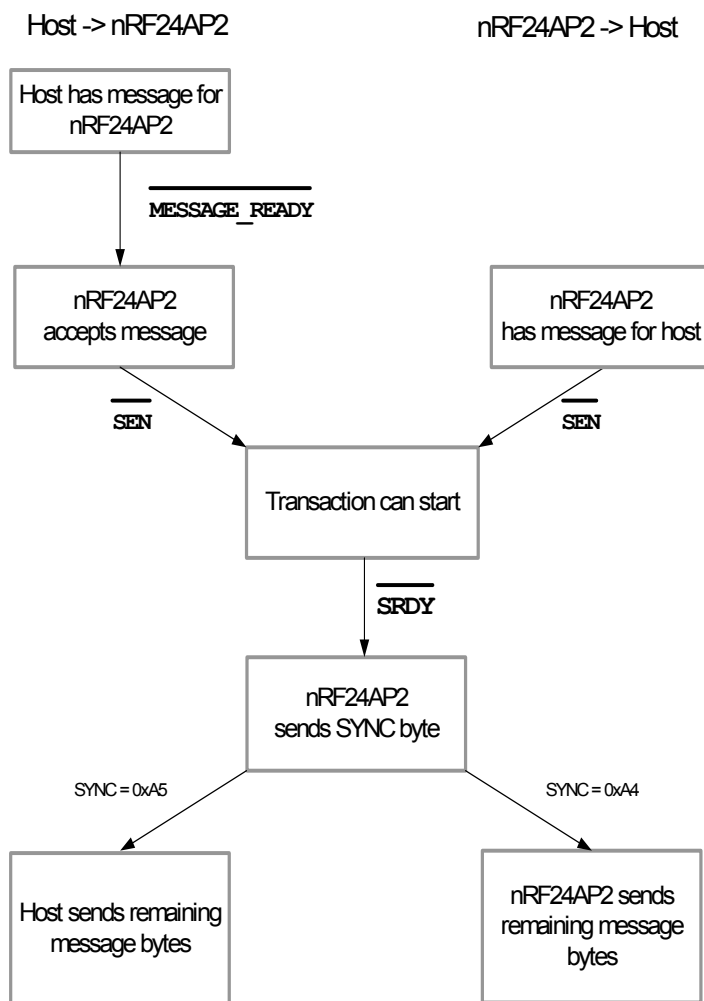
Host -> nRF24AP2

nRF24AP2 -> Host

Host has message for nRF24AP2

$\overline{\text{MESSAGE\_READY}}$

nRF24AP2 accepts message

nRF24AP2 has message for host

$\overline{\text{SEN}}$

$\overline{\text{SEN}}$

Transaction can start

$\overline{\text{SRDY}}$

nRF24AP2 sends SYNC byte

SYNC = 0xA5

SYNC = 0xA4

Host sends remaining message bytes

nRF24AP2 sends remaining message bytes